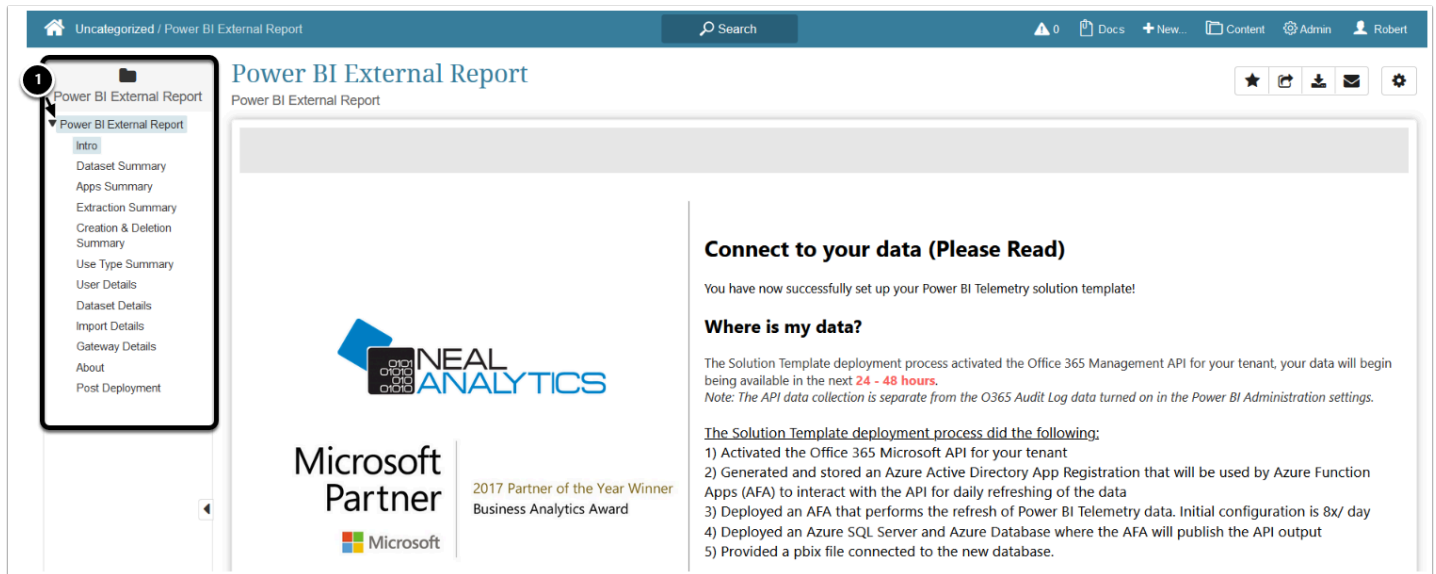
Uncategorized / Power BI External Report

Search

0 Docs New... Content Admin Robert

1

Power BI External Report

Power BI External Report
Intro
Dataset Summary
Apps Summary
Extraction Summary
Creation & Deletion Summary
Use Type Summary
User Details
Dataset Details
Import Details
Gateway Details
About
Post Deployment

Power BI External Report
Power BI External Report

NEAL ANALYTICS

Microsoft Partner
2017 Partner of the Year Winner
Business Analytics Award
Microsoft

Connect to your data (Please Read)

You have now successfully set up your Power BI Telemetry solution template!

Where is my data?

The Solution Template deployment process activated the Office 365 Management API for your tenant, your data will begin being available in the next 24 - 48 hours.
Note: The API data collection is separate from the O365 Audit Log data turned on in the Power BI Administration settings.

The Solution Template deployment process did the following:
1) Activated the Office 365 Microsoft API for your tenant
2) Generated and stored an Azure Active Directory App Registration that will be used by Azure Function Apps (AFA) to interact with the API for daily refreshing of the data
3) Deployed an AFA that performs the refresh of Power BI Telemetry data. Initial configuration is 8x/ day
4) Deployed an Azure SQL Server and Azure Database where the AFA will publish the API output
5) Provided a pbix file connected to the new database.